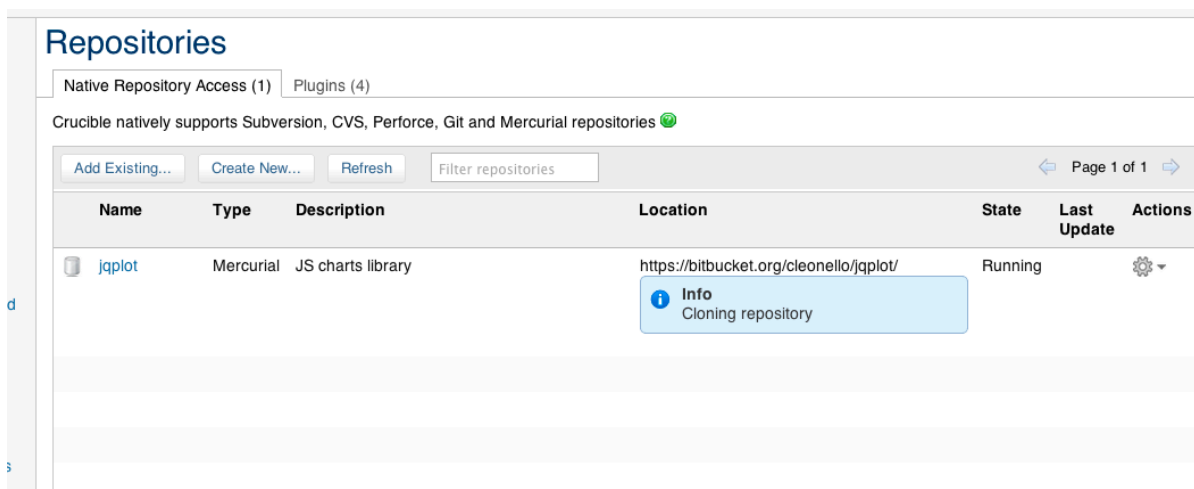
d

s

Repositories

Native Repository Access (1) Plugins (4)

Crucible natively supports Subversion, CVS, Perforce, Git and Mercurial repositories

Add Existing... Create New... Refresh Filter repositories

Page 1 of 1

| Name | Type | Description | Location | State | Last Update | Actions |
|---|---|---|---|---|---|---|
| jqplot | Mercurial | JS charts library | https://bitbucket.org/cleonello/jqplot/ Info Cloning repository | Running | | |